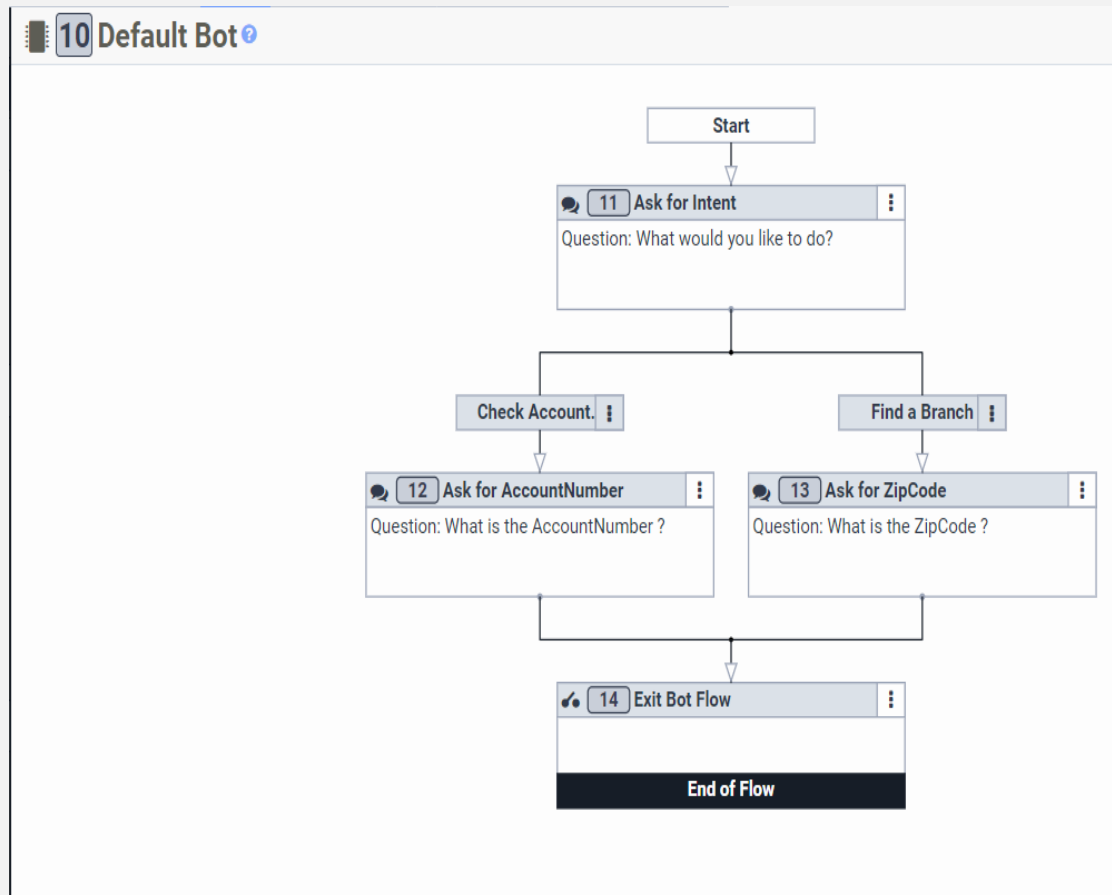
10 Default Bot

Start

11 Ask for Intent

Question: What would you like to do?

Check Account.

Find a Branch

12 Ask for AccountNumber

Question: What is the AccountNumber ?

13 Ask for ZipCode

Question: What is the ZipCode ?

14 Exit Bot Flow

End of Flow